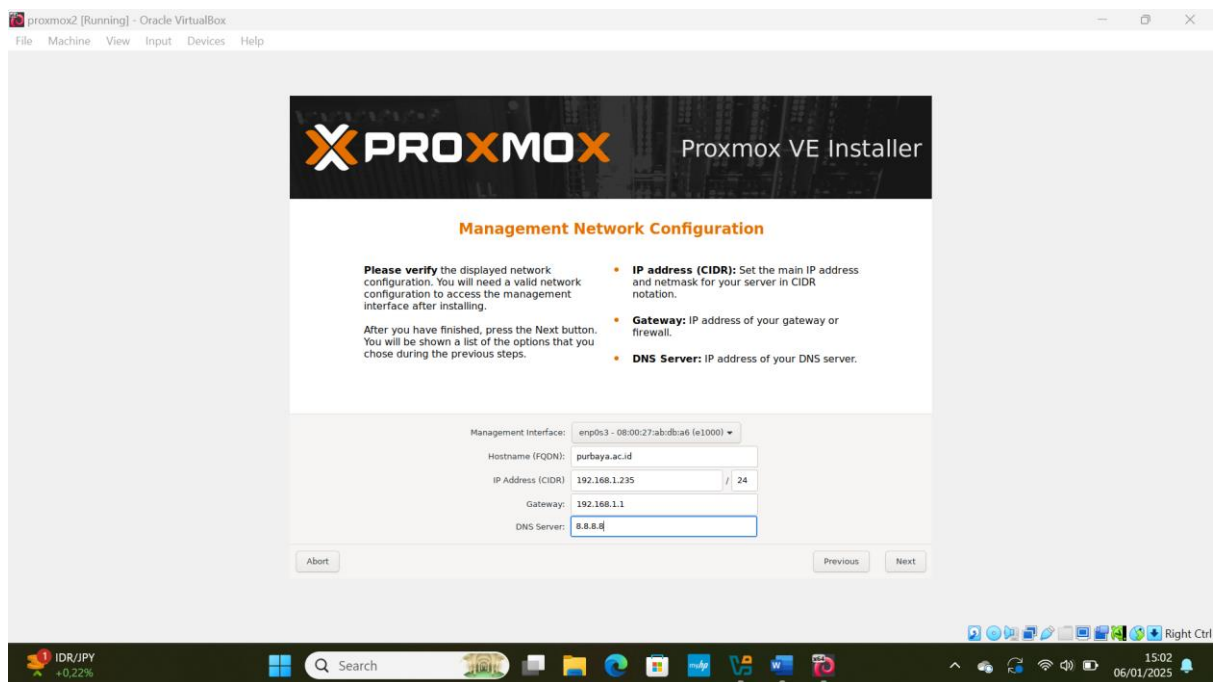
proxmox2 [Running] - Oracle VirtualBox

File Machine View Input Devices Help

PROXMOX Proxmox VE Installer

Management Network Configuration

**Please verify** the displayed network configuration. You will need a valid network configuration to access the management interface after installing.

After you have finished, press the Next button. You will be shown a list of the options that you chose during the previous steps.

- **IP address (CIDR):** Set the main IP address and netmask for your server in CIDR notation.
- **Gateway:** IP address of your gateway or firewall.
- **DNS Server:** IP address of your DNS server.

Management Interface: enp0s3 - 08:00:27:ab:db:a6 (e1000)
Hostname (FQDN): purbaya.ac.id
IP Address (CIDR): 192.168.1.235 / 24
Gateway: 192.168.1.1
DNS Server: 8.8.8.8

Abort

Previous Next

Right Ctrl

1 IDR/JPY +0,22%

Search

15:02
06/01/2025